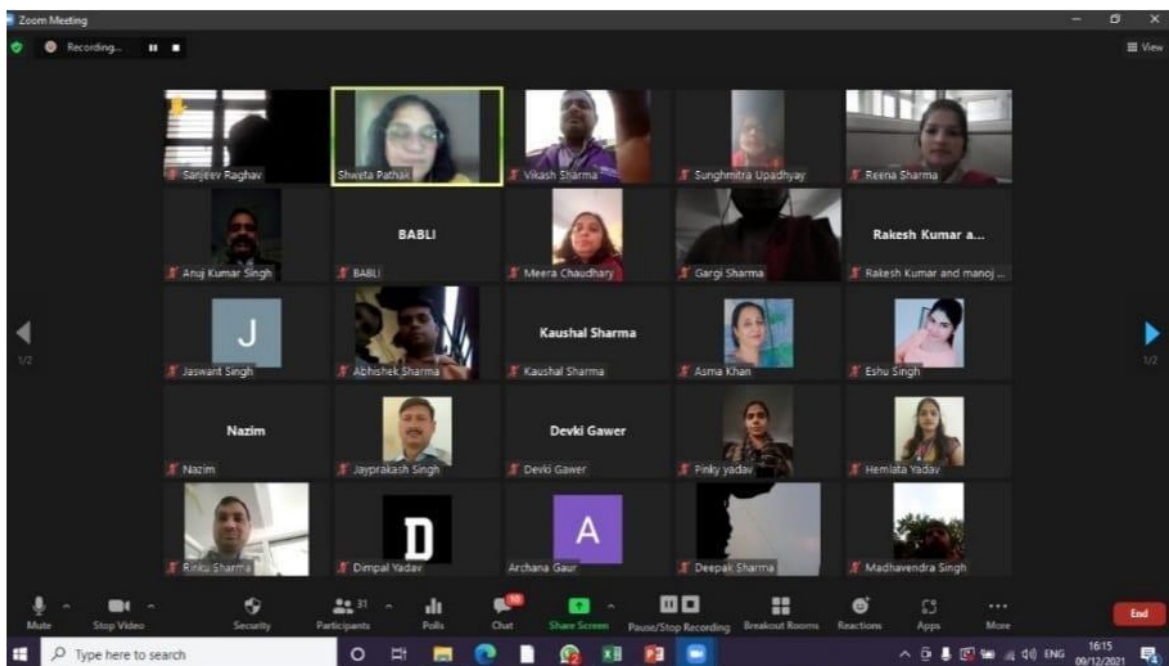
Zoom Meeting

Recording...

View

Sanjeev Raghav

Shweta Pathak

Vikash Sharma

Sunghmitra Upadhyay

Reena Sharma

Anuj Kumar Singh

BABLI

BABLI

Meera Chaudhary

Gargi Sharma

Rakesh Kumar a...

Rakesh Kumar and manoj ...

J

Jaswant Singh

Abhishek Sharma

Kaushal Sharma

Kaushal Sharma

Asma Khan

Eshu Singh

1/2

1/2

Nazim

Nazim

Jayprakash Singh

Devki Gawer

Devki Gawer

Pinky yadav

Hemlata Yadav

Rinku Sharma

D

Dimpal Yadav

A

Archana Gaur

Deepak Sharma

Madhavendra Singh

Mute

Stop Video

Security

31

Participants

Polls

10

Chat

Share Screen

Pause/Stop Recording

Breakout Rooms

Reactions

Apps

More

End

Type here to search

ENG

16:15

09/12/2021